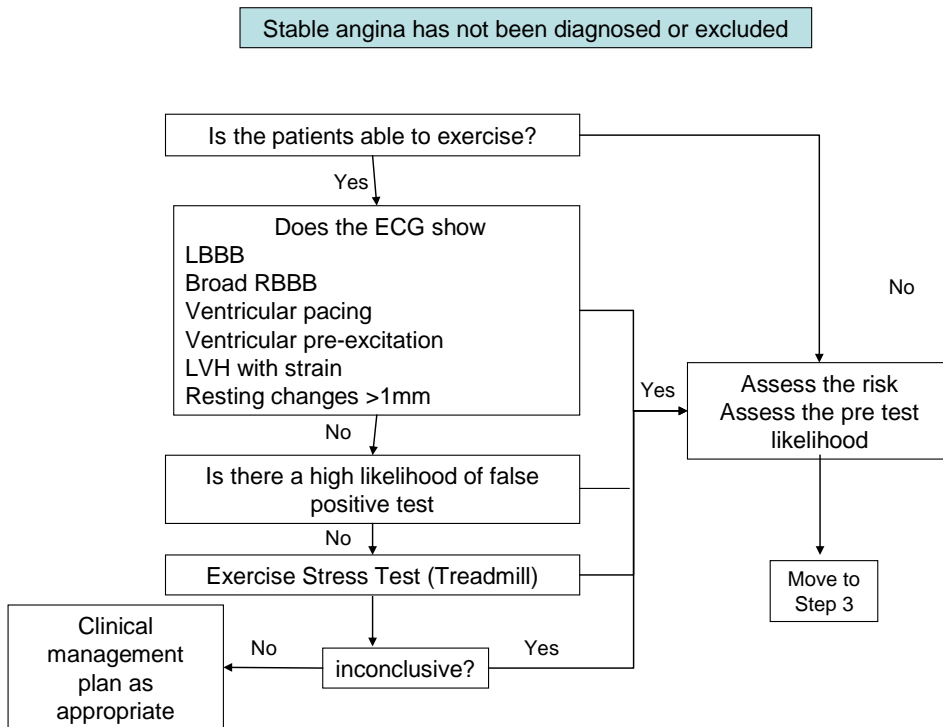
Stable angina has not been diagnosed or excluded

Is the patients able to exercise?

Yes

No

Does the ECG show
LBBB
Broad RBBB
Ventricular pacing
Ventricular pre-excitation
LVH with strain
Resting changes >1mm

Yes

Assess the risk
Assess the pre test likelihood

No

Is there a high likelihood of false positive test

No

Exercise Stress Test (Treadmill)

Move to Step 3

Clinical management plan as appropriate

No

inconclusive?

Yes